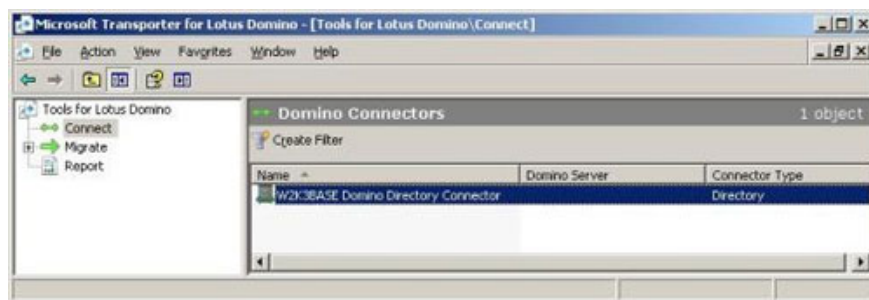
Microsoft Transporter for Lotus Domino - [Tools for Lotus Domino\Connect]

File Action View Favorites Window Help

Tools for Lotus Domino
Connect
Migrate
Report

Domino Connectors 1 object

Create Filter

| Name | Domino Server | Connector Type |
|---|---|---|
| W2K3BASE Domino Directory Connector | | Directory |